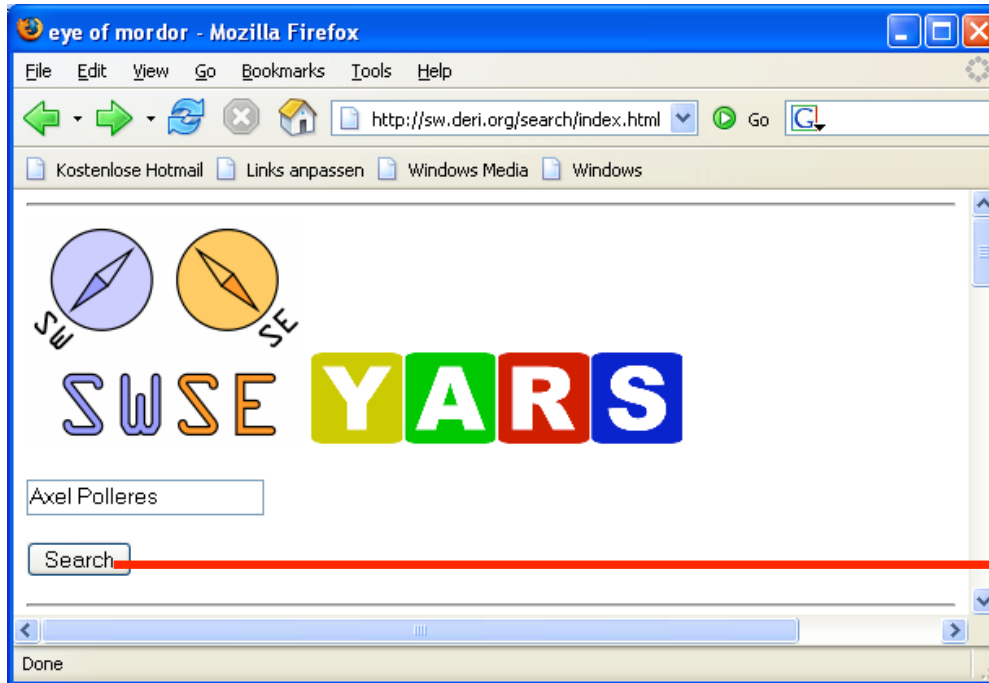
eye of mordor - Mozilla Firefox

File Edit View Go Bookmarks Tools Help

http://sw.deri.org/search/index.html Go

Kostenlose Hotmail Links anpassen Windows Media Windows

SW SE

SWSE YARS

Axel Polleres

Search

Done